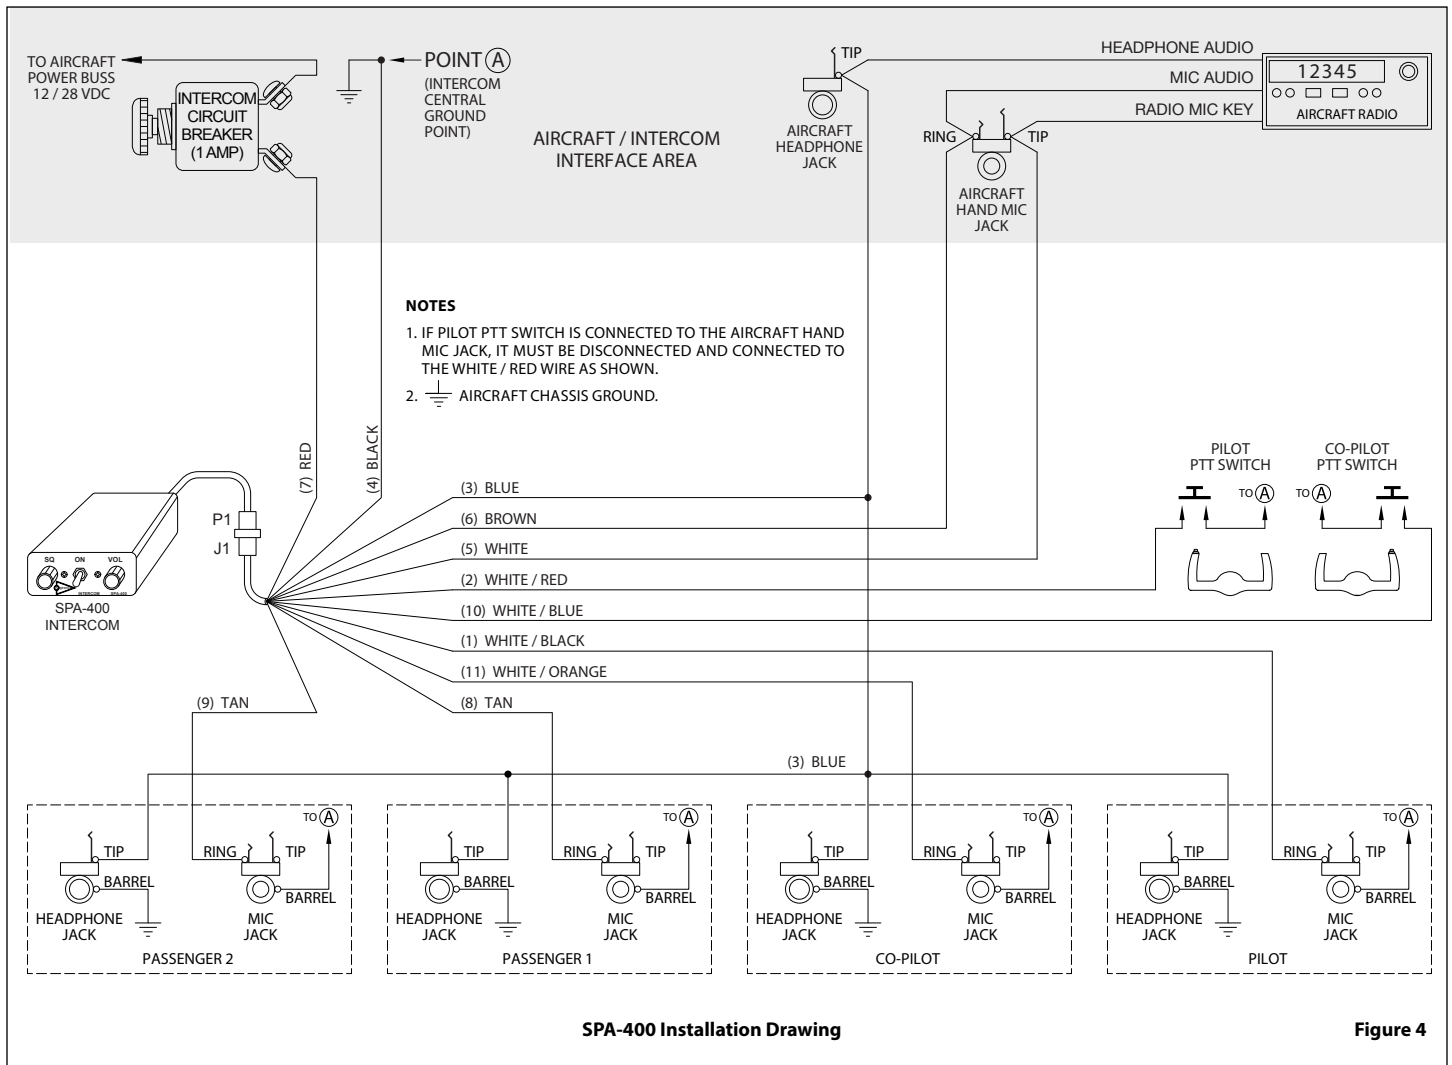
TO AIRCRAFT POWER BUSS 12 / 28 VDC

INTERCOM CIRCUIT BREAKER (1 AMP)

POINT Ⓐ (INTERCOM CENTRAL GROUND POINT)

AIRCRAFT / INTERCOM INTERFACE AREA

TIP

AIRCRAFT HEADPHONE JACK

HEADPHONE AUDIO

MIC AUDIO

RADIO MIC KEY

12345

AIRCRAFT RADIO

RING

TIP

AIRCRAFT HAND MIC JACK

NOTES

1. IF PILOT PTT SWITCH IS CONNECTED TO THE AIRCRAFT HAND MIC JACK, IT MUST BE DISCONNECTED AND CONNECTED TO THE WHITE / RED WIRE AS SHOWN.

2. AIRCRAFT CHASSIS GROUND.

(7) RED

(4) BLACK

P1

J1

SQ ON VOL

INTERCOM SPA-400

SPA-400 INTERCOM

(3) BLUE

(6) BROWN

(5) WHITE

(2) WHITE / RED

(10) WHITE / BLUE

(1) WHITE / BLACK

(11) WHITE / ORANGE

(9) TAN

(8) TAN

PILOT PTT SWITCH

CO-PILOT PTT SWITCH

TO Ⓐ

TO Ⓐ

(3) BLUE

TO Ⓐ

TIP

RING

TIP

BARREL

BARREL

HEADPHONE JACK

MIC JACK

PASSENGER 2

TO Ⓐ

TIP

RING

TIP

BARREL

BARREL

HEADPHONE JACK

MIC JACK

PASSENGER 1

TO Ⓐ

TIP

RING

TIP

BARREL

BARREL

HEADPHONE JACK

MIC JACK

CO-PILOT

TO Ⓐ

TIP

RING

TIP

BARREL

BARREL

HEADPHONE JACK

MIC JACK

PILOT

SPA-400 Installation Drawing

Figure 4